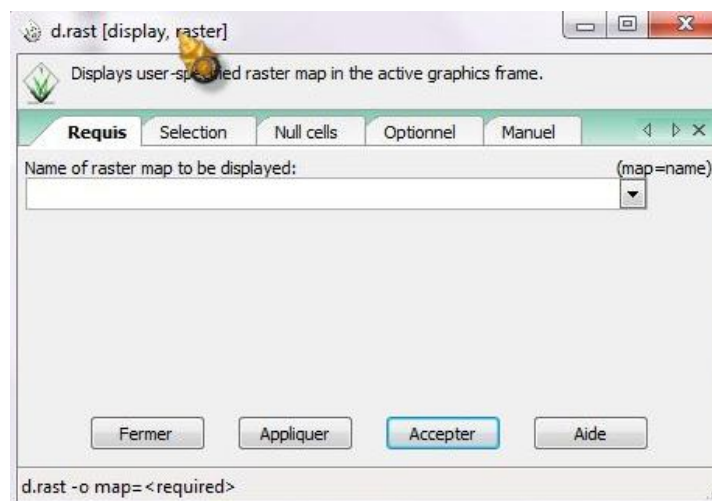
d.rast [display, raster]

Displays user-sp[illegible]ed raster map in the active graphics frame.

Requis | Selection | Null cells | Optionnel | Manuel

Name of raster map to be displayed: (map=name)

Fermer | Appliquer | Accepter | Aide

d.rast -o map=<required>